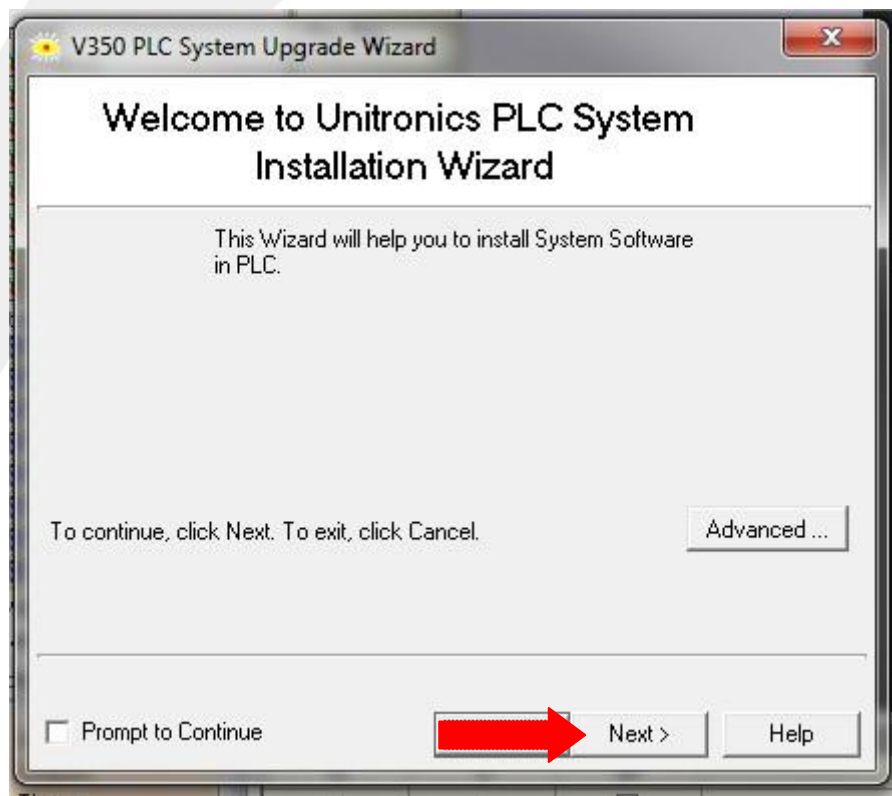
V350 PLC System Upgrade Wizard

Welcome to Unitronics PLC System Installation Wizard

This Wizard will help you to install System Software in PLC.

To continue, click Next. To exit, click Cancel.

Advanced ...

Prompt to Continue

Next >

Help